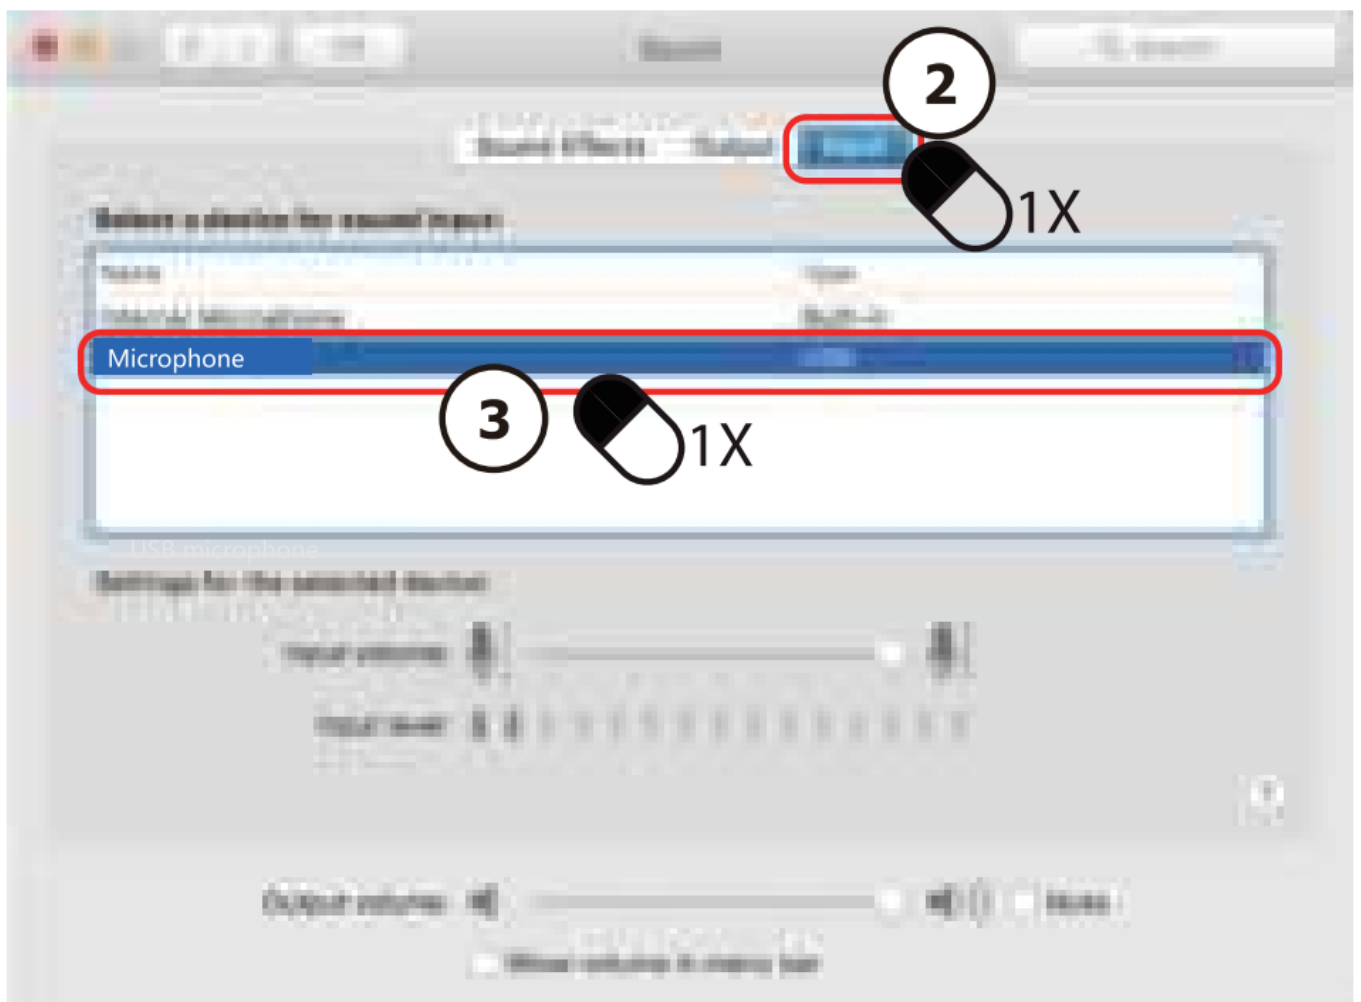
Sound

Search

2

Sound Effects Output Input

1X

Select a device for sound input:

Name Type

Internal Microphone Built-in

Microphone USB

3

1X

USB microphone

Settings for the selected device:

Input volume:

Input level:

?

Output volume: Mute

Show volume in menu bar